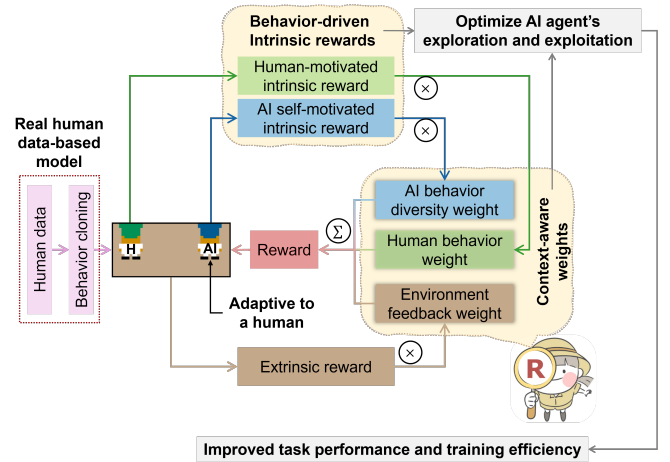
Behavior-driven Intrinsic rewards

Optimize AI agent's exploration and exploitation

Human-motivated intrinsic reward

AI self-motivated intrinsic reward

Real human data-based model

Human data

Behavior cloning

H

AI

Reward

$\Sigma$

$\otimes$

$\otimes$

AI behavior diversity weight

Human behavior weight

Environment feedback weight

Context-aware weights

Adaptive to a human

Extrinsic reward

$\otimes$

R

Improved task performance and training efficiency